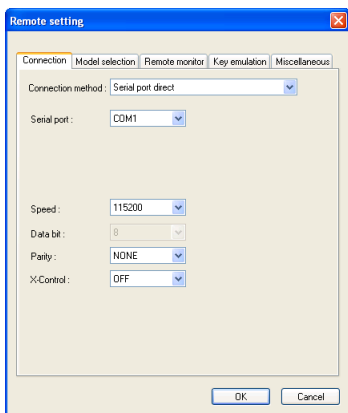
Remote setting

Connection | Model selection | Remote monitor | Key emulation | Miscellaneous

Connection method : Serial port direct

Serial port : COM1

Speed : 115200

Data bit : 8

Parity : NONE

X-Control : OFF

OK Cancel